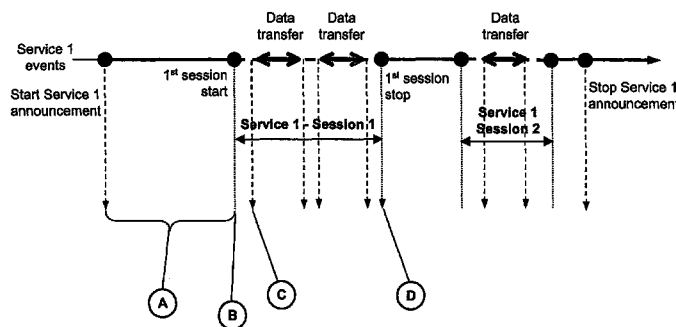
Data transfer

Data transfer

Data transfer

Service 1 events

$1^{st}$ session start

$1^{st}$ session stop

Start Service 1 announcement

Service 1 - Session 1

Service 1 Session 2

Stop Service 1 announcement

A

B

C

D